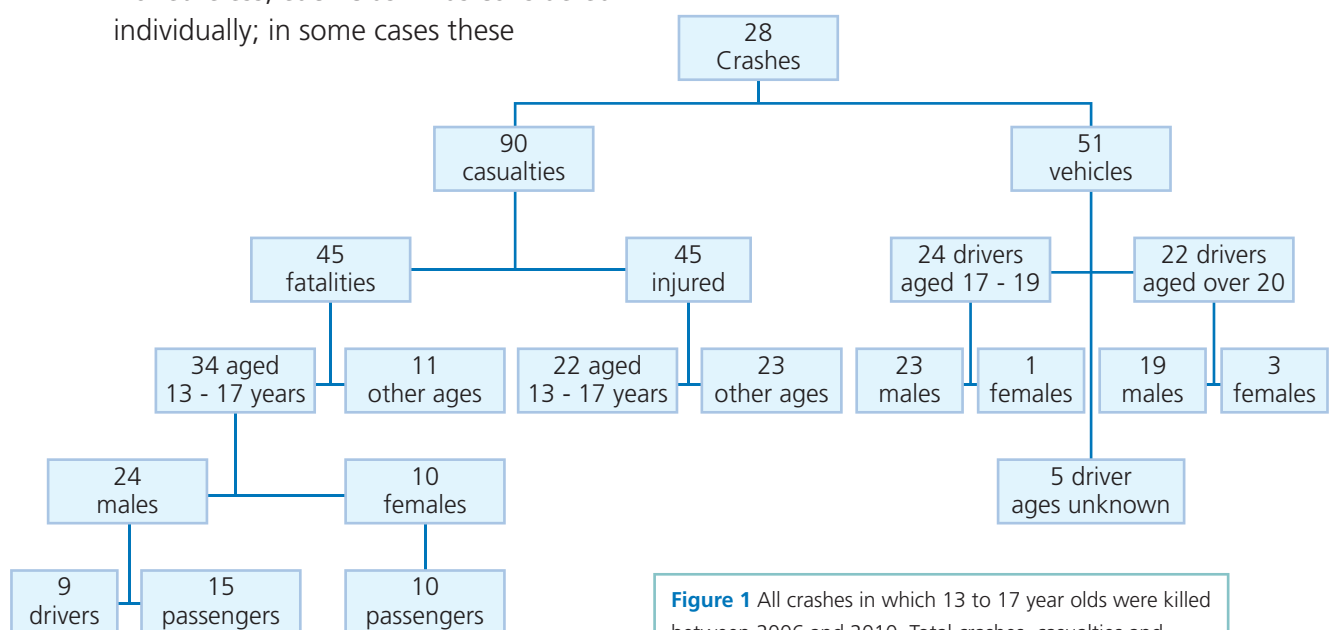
individually; in some cases these

28
Crashes

90
casualties

51
vehicles

45
fatalities

45
injured

24 drivers
aged 17 - 19

22 drivers
aged over 20

34 aged
13 - 17 years

11
other ages

22 aged
13 - 17 years

23
other ages

23
males

1
females

19
males

3
females

24
males

10
females

5 driver
ages unknown

9
drivers

15
passengers

10
passengers

**Figure 1** All crashes in which 13 to 17 year olds were killed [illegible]